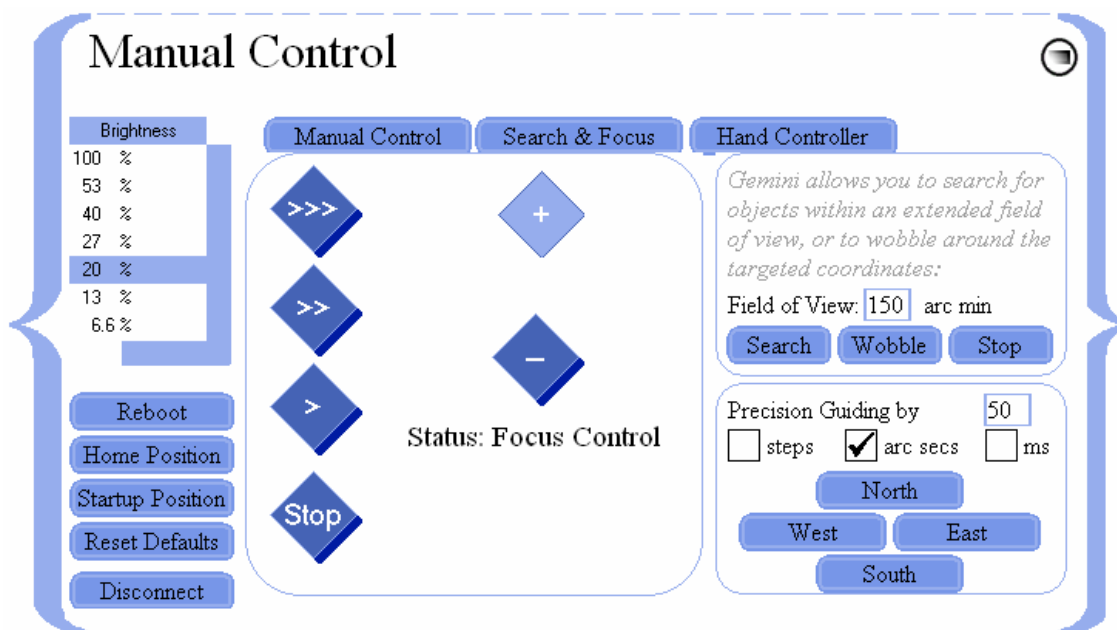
Manual Control

Brightness
100 %
53 %
40 %
27 %
20 %
13 %
6.6 %

Reboot
Home Position
Startup Position
Reset Defaults
Disconnect

Manual Control | Search & Focus | Hand Controller

>>>
>>
>
Stop

+
–

Status: Focus Control

Gemini allows you to search for objects within an extended field of view, or to wobble around the targeted coordinates:

Field of View: 150 arc min

Search | Wobble | Stop

Precision Guiding by 50

steps ✔ arc secs ms

North
West | East
South